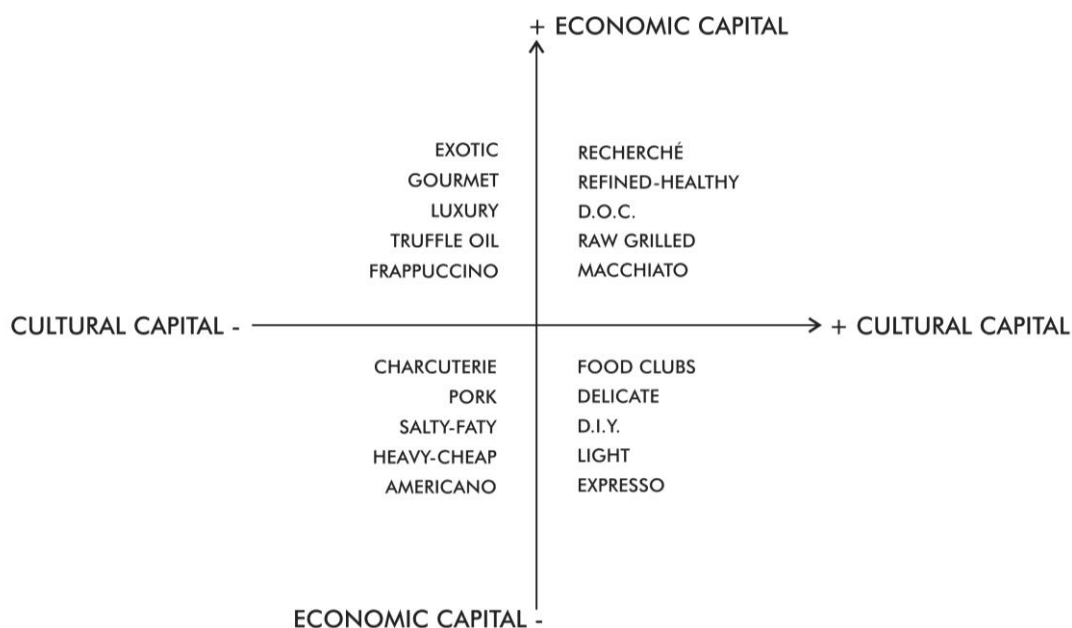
+ ECONOMIC CAPITAL

EXOTIC
GOURMET
LUXURY
TRUFFLE OIL
FRAPPUCCINO

RECHERCHÉ
REFINED-HEALTHY
D.O.C.
RAW GRILLED
MACCHIATO

CULTURAL CAPITAL -

+ CULTURAL CAPITAL

CHARCUTERIE
PORK
SALTY-FATY
HEAVY-CHEAP
AMERICANO

FOOD CLUBS
DELICATE
D.I.Y.
LIGHT
EXPRESSO

ECONOMIC CAPITAL -